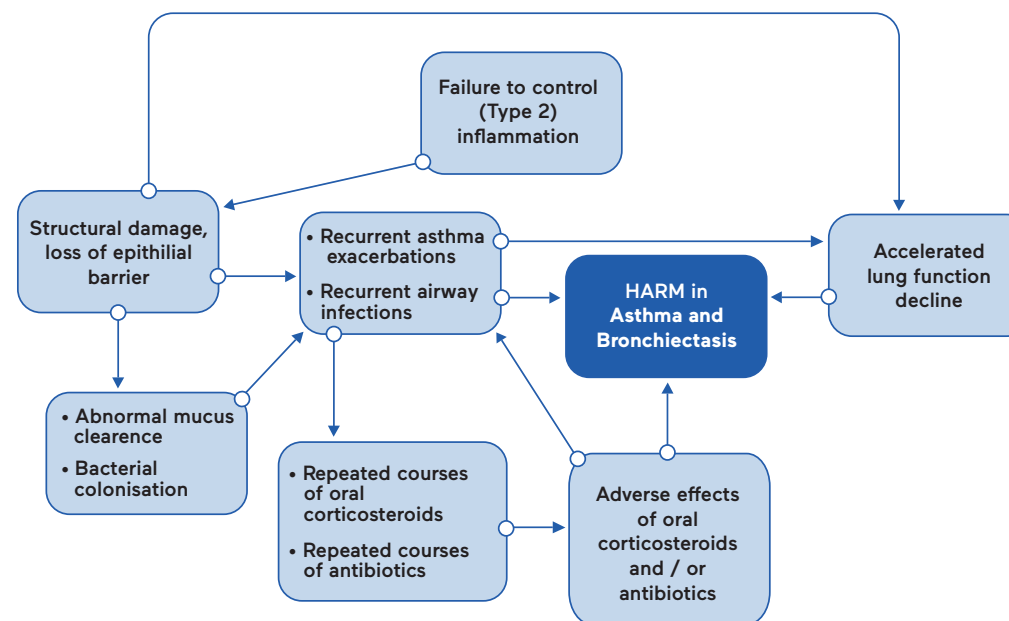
Failure to control (Type 2) inflammation

Structural damage, loss of epithilial barrier

• Recurrent asthma exacerbations
• Recurrent airway infections

Accelerated lung function decline

HARM in Asthma and Bronchiectasis

• Abnormal mucus clearence
• Bacterial colonisation

• Repeated courses of oral corticosteroids
• Repeated courses of antibiotics

Adverse effects of oral corticosteroids and / or antibiotics